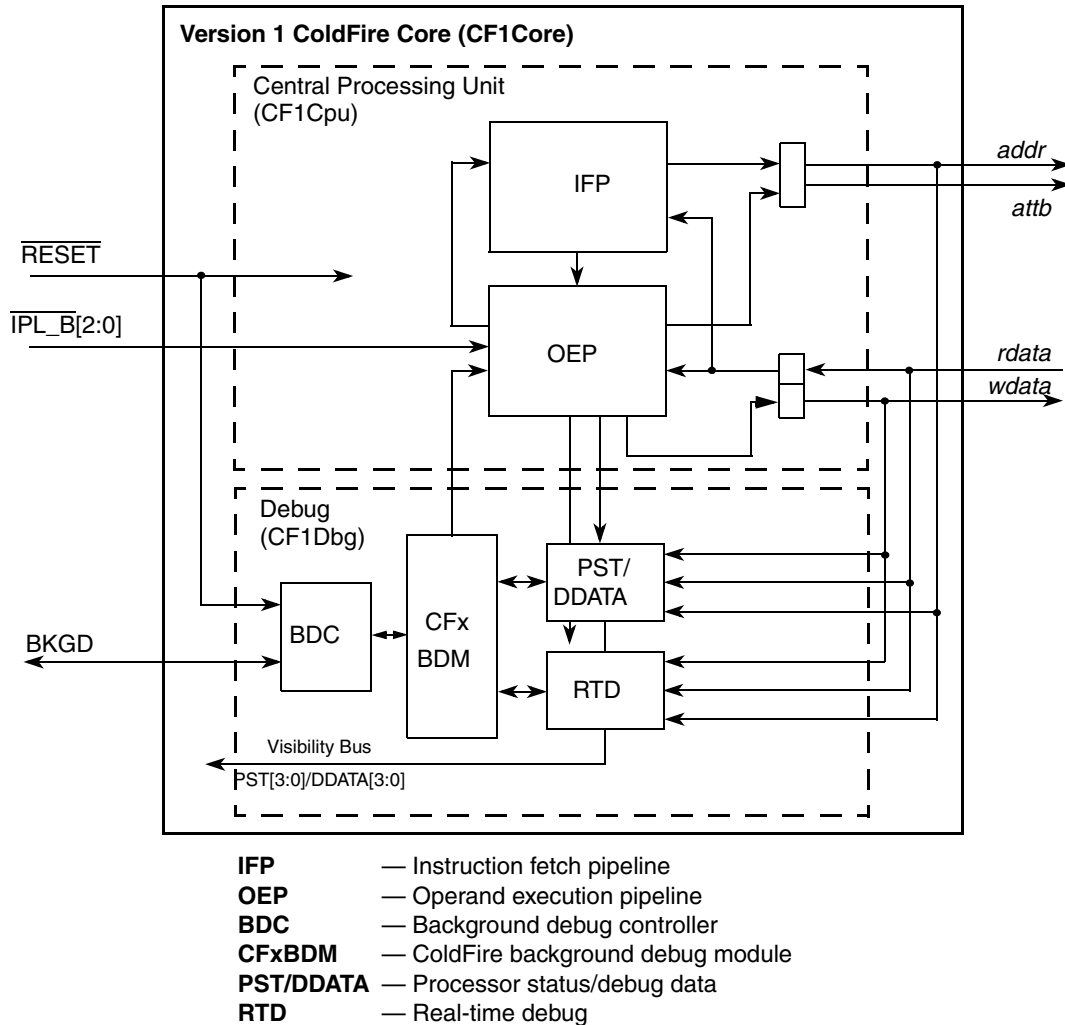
Version 1 ColdFire Core (CF1Core)

Central Processing Unit
(CF1Cpu)

IFP

OEP

addr

attb

rdata

wdata

$\overline{RESET}$

$\overline{IPL\_B}$[2:0]

Debug
(CF1Dbg)

BDC

CFx
BDM

PST/
DDATA

RTD

BKGD

Visibility Bus
PST[3:0]/DDATA[3:0]

**IFP** — Instruction fetch pipeline
**OEP** — Operand execution pipeline
**BDC** — Background debug controller
**CFxBDM** — ColdFire background debug module
**PST/DDATA** — Processor status/debug data
**RTD** — Real-time debug